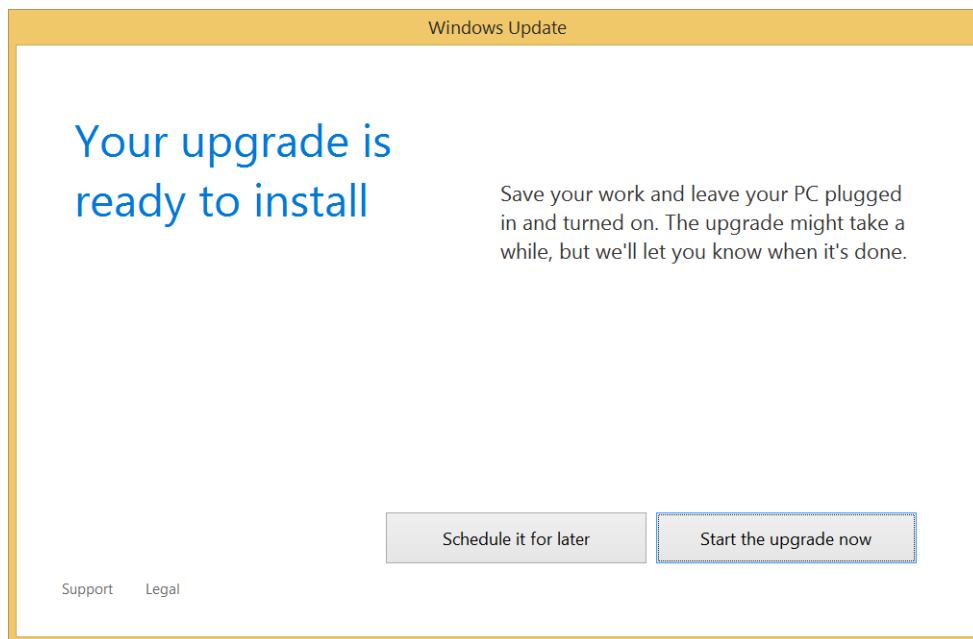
Windows Update

Your upgrade is ready to install

Save your work and leave your PC plugged in and turned on. The upgrade might take a while, but we'll let you know when it's done.

Schedule it for later

Start the upgrade now

Support Legal